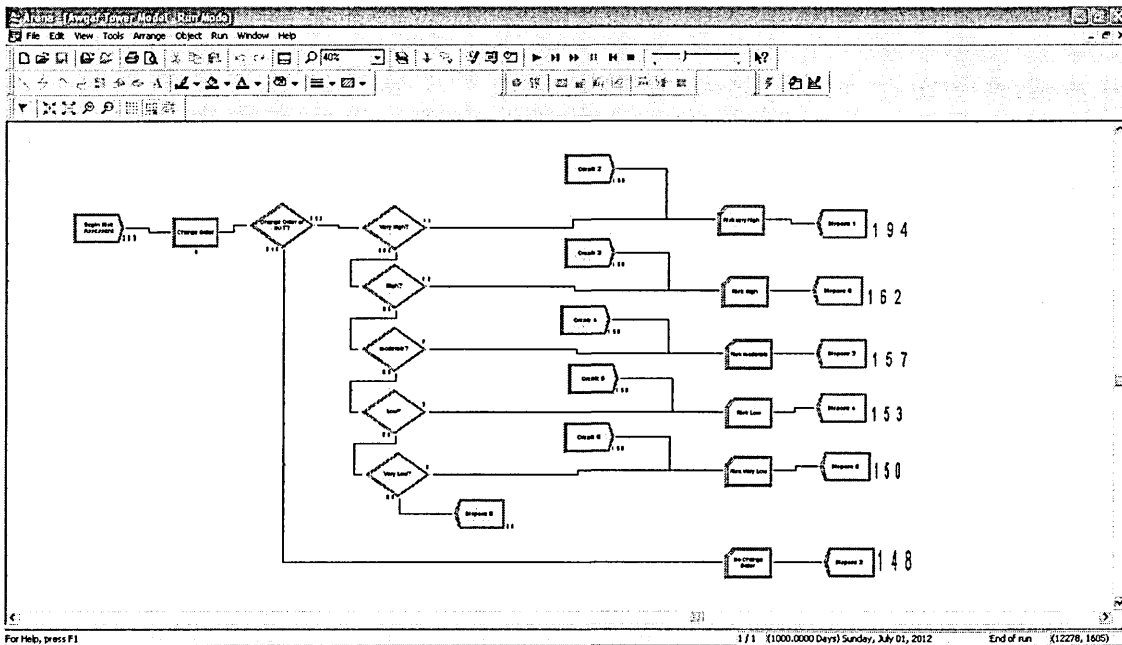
Arena - [Awgaf Tower Model - Run Mode]
File Edit View Tools Arrange Object Run Window Help
40%

Begin Risk Assessment
Change Order
Change Order or No?
Very High?
High?
Moderate?
Low?
Very Low?
Create 2
Create 3
Create 4
Create 5
Create 6
Risk very High
Risk High
Risk moderate
Risk Low
Risk Very Low
No Change Order
Dispose 1
Dispose 6
Dispose 3
Dispose 4
Dispose 5
Dispose 8
Dispose 2
1 9 4
1 6 2
1 5 7
1 5 3
1 5 0
1 4 8

For Help, press F1
1 / 1 (1000.0000 Days) Sunday, July 01, 2012
End of run (12278, 1605)